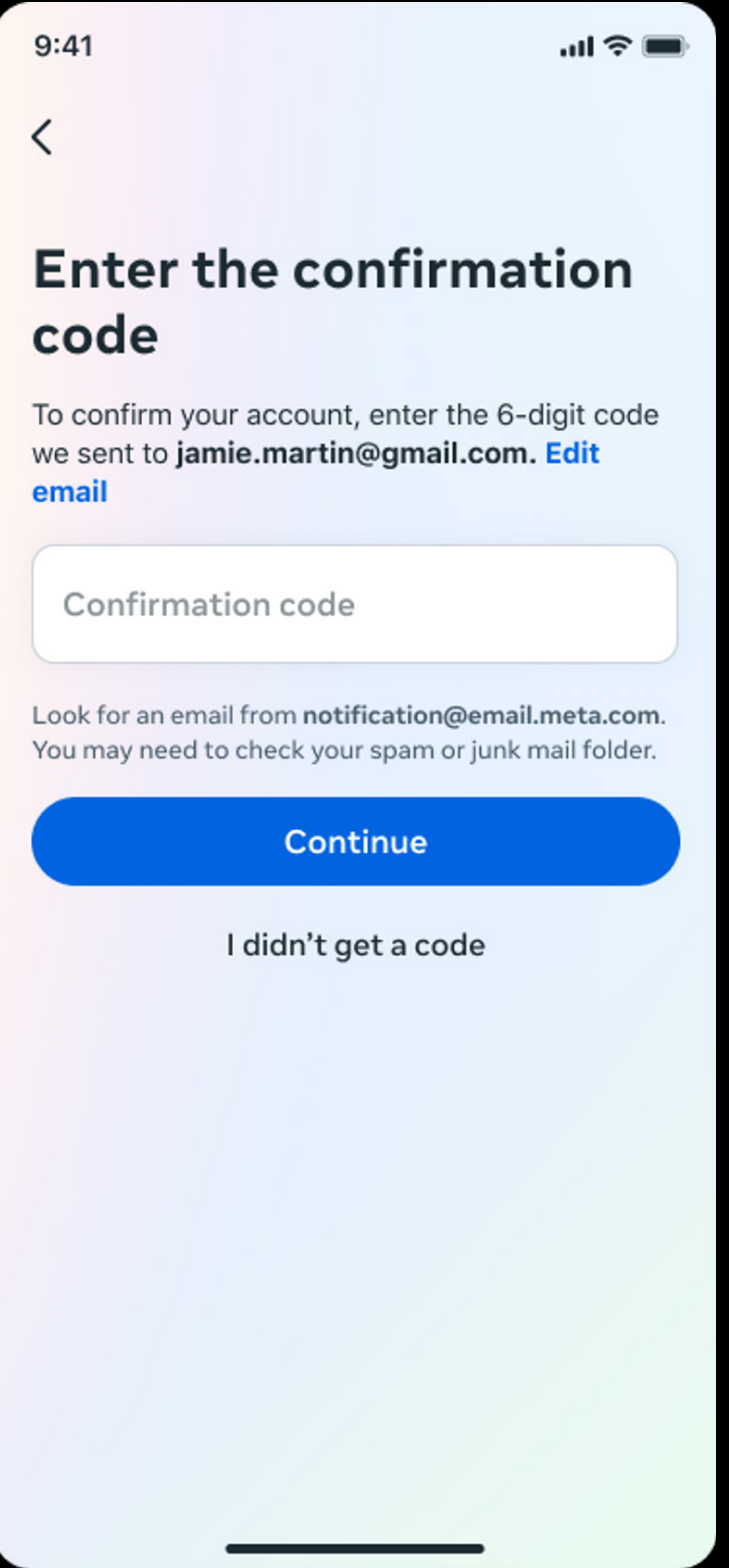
9:41

Enter the confirmation code

To confirm your account, enter the 6-digit code we sent to jamie.martin@gmail.com. Edit email

Confirmation code

Look for an email from notification@email.meta.com. You may need to check your spam or junk mail folder.

Continue

I didn’t get a code